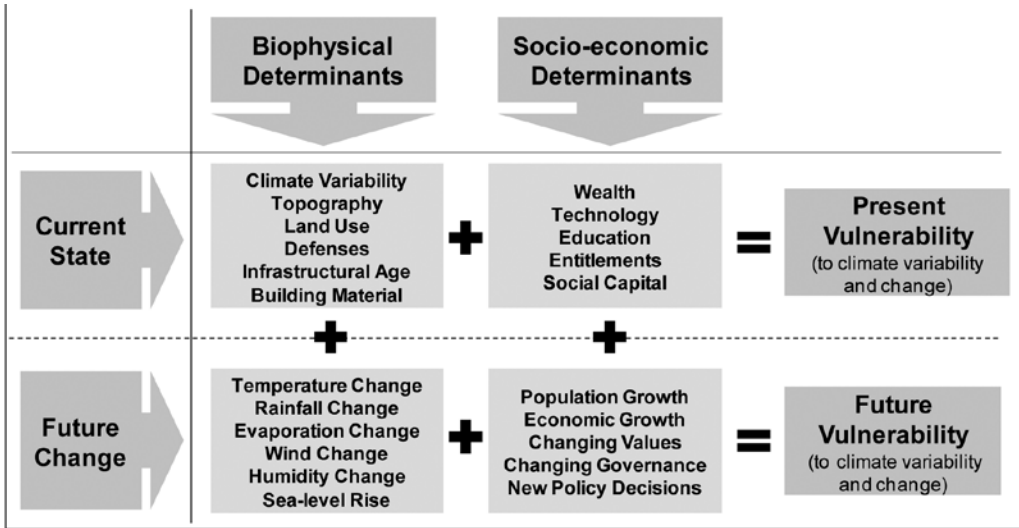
Biophysical Determinants

Socio-economic Determinants

Current State

Climate Variability
Topography
Land Use
Defenses
Infrastructural Age
Building Material

+

Wealth
Technology
Education
Entitlements
Social Capital

=

Present Vulnerability
(to climate variability and change)

+

+

Future Change

Temperature Change
Rainfall Change
Evaporation Change
Wind Change
Humidity Change
Sea-level Rise

+

Population Growth
Economic Growth
Changing Values
Changing Governance
New Policy Decisions

=

Future Vulnerability
(to climate variability and change)